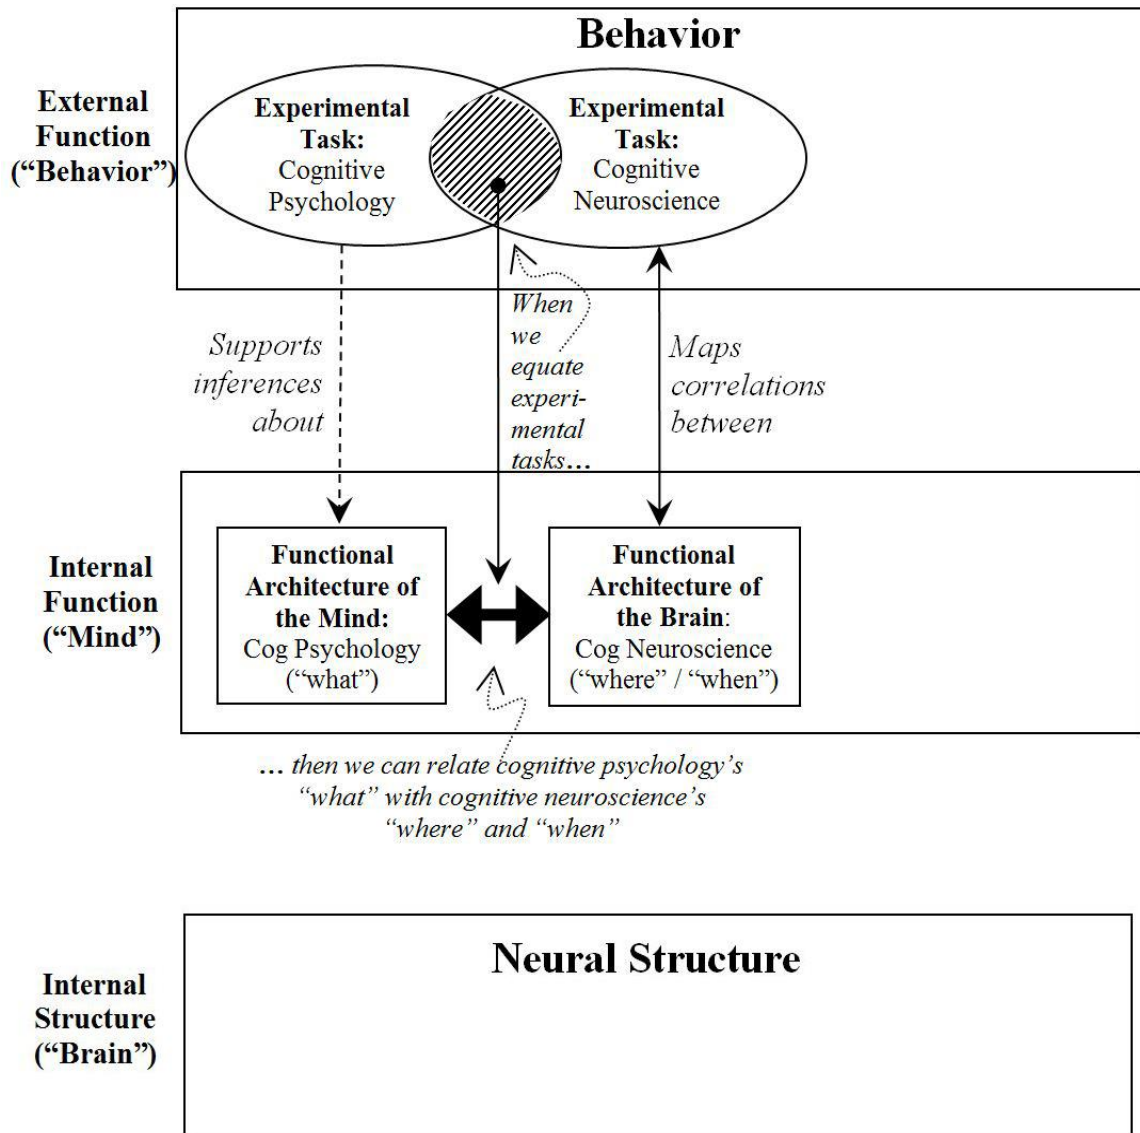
Behavior

External Function ("Behavior")

Experimental Task: Cognitive Psychology

Experimental Task: Cognitive Neuroscience

Supports inferences about

When we equate experimental tasks…

Maps correlations between

Internal Function ("Mind")

Functional Architecture of the Mind: Cog Psychology ("what")

Functional Architecture of the Brain: Cog Neuroscience ("where" / "when")

… then we can relate cognitive psychology's "what" with cognitive neuroscience's "where" and "when"

Internal Structure ("Brain")

Neural Structure